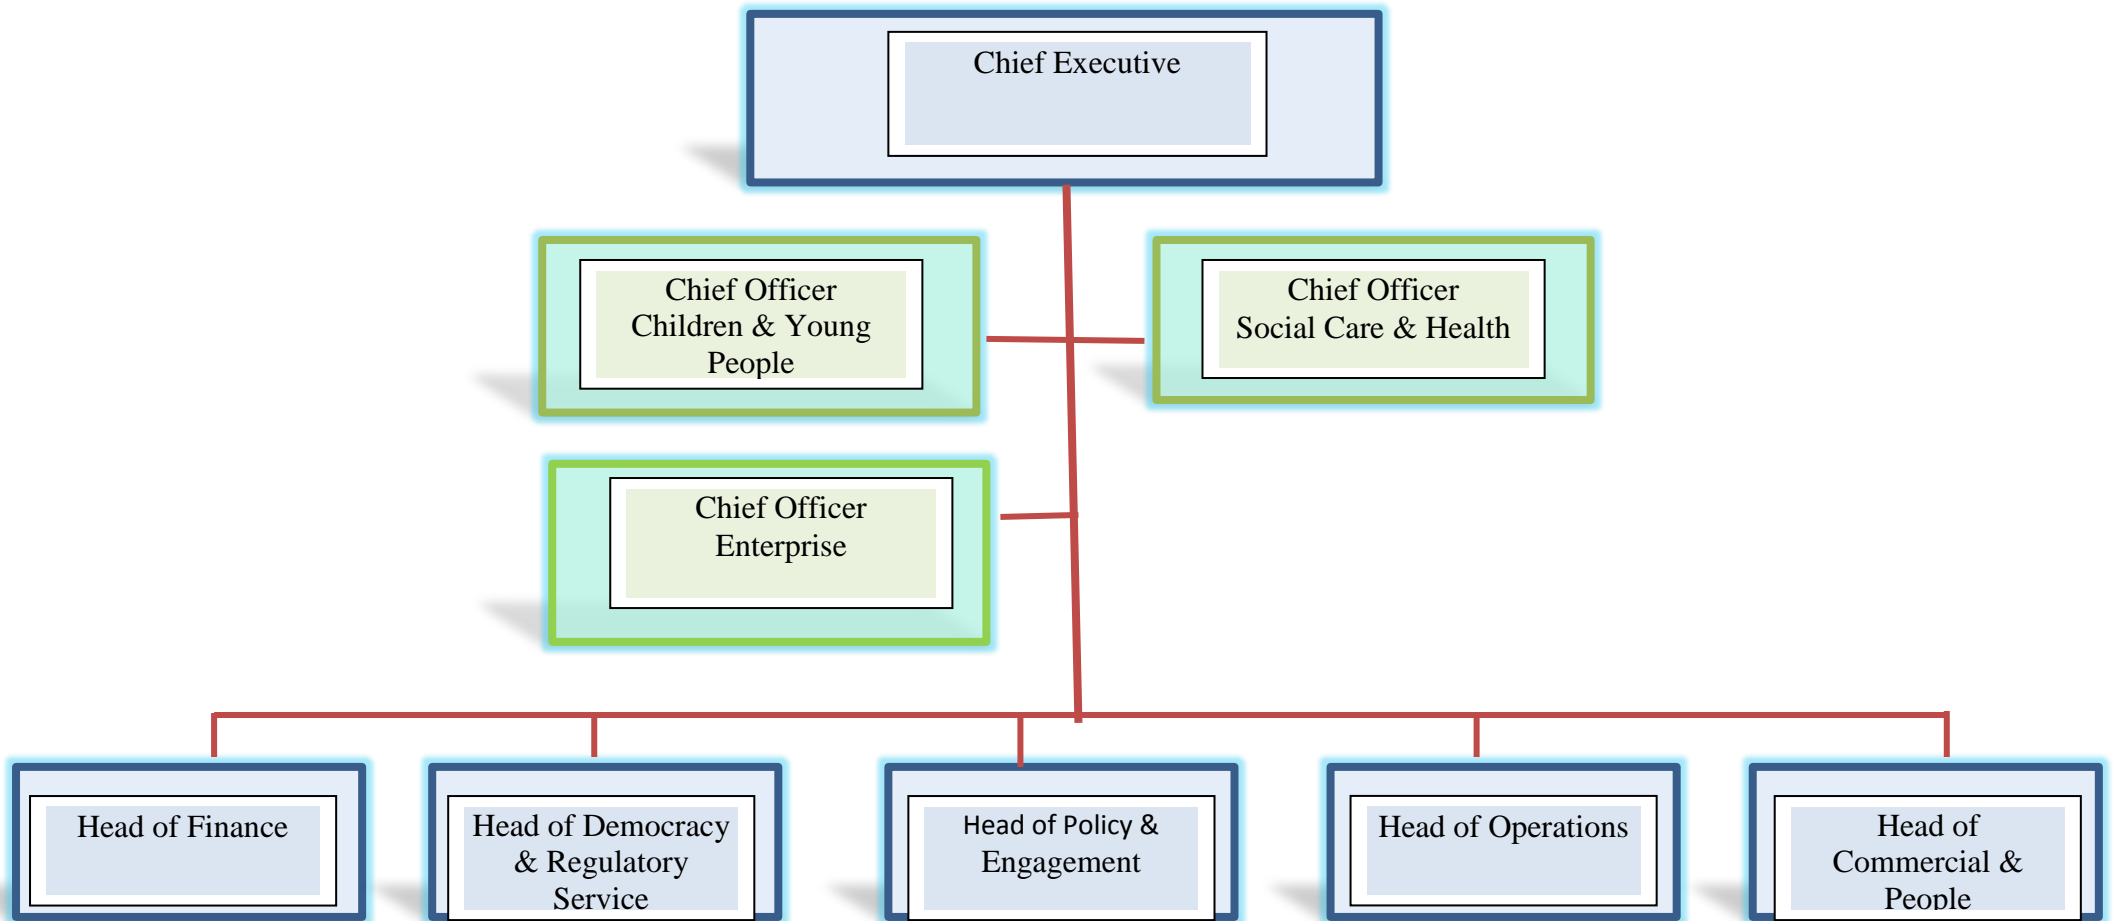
Chief Executive

Chief Officer Children & Young People

Chief Officer Social Care & Health

Chief Officer Enterprise

Head of Finance

Head of Democracy & Regulatory Service

Head of Policy & Engagement

Head of Operations

Head of Commercial & People